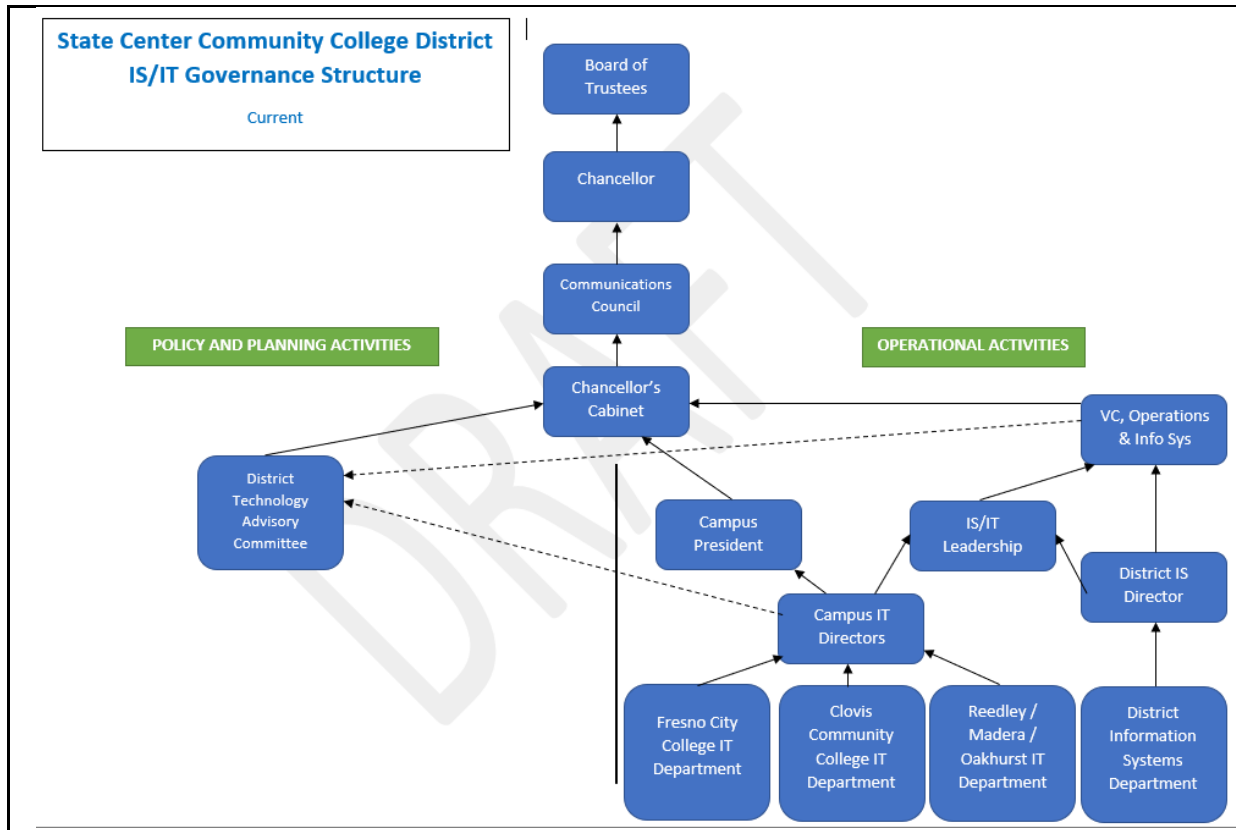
State Center Community College District
IS/IT Governance Structure

Current

DRAFT

Board of Trustees

Chancellor

Communications Council

POLICY AND PLANNING ACTIVITIES

OPERATIONAL ACTIVITIES

Chancellor's Cabinet

VC, Operations & Info Sys

District Technology Advisory Committee

Campus President

IS/IT Leadership

District IS Director

Campus IT Directors

Fresno City College IT Department

Clovis Community College IT Department

Reedley / Madera / Oakhurst IT Department

District Information Systems Department